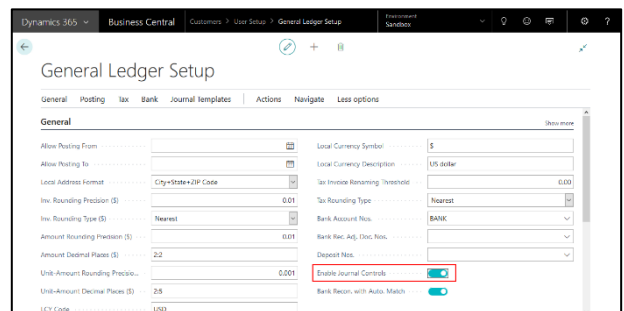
Dynamics 365 Business Central Customers > User Setup > General Ledger Setup Environment Sandbox

General Ledger Setup

General Posting Tax Bank Journal Templates | Actions Navigate Less options

General Show more

Allow Posting From
Allow Posting To
Local Address Format City+State+ZIP Code
Inv. Rounding Precision ($) 0.01
Inv. Rounding Type ($) Nearest
Amount Rounding Precision ($) 0.01
Amount Decimal Places ($) 2:2
Unit-Amount Rounding Precisio... 0.001
Unit-Amount Decimal Places ($) 2:5
LCY Code USD

Local Currency Symbol $
Local Currency Description US dollar
Tax Invoice Renaming Threshold 0.00
Tax Rounding Type Nearest
Bank Account Nos. BANK
Bank Rec. Adj. Doc. Nos.
Deposit Nos.
Enable Journal Controls
Bank Recon. with Auto. Match